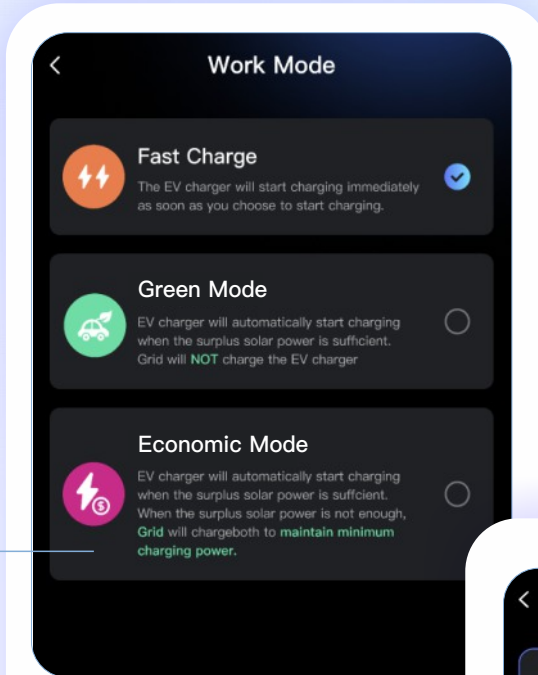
Work Mode

Fast Charge
The EV charger will start charging immediately as soon as you choose to start charging.

Green Mode
EV charger will automatically start charging when the surplus solar power is sufficient. Grid will NOT charge the EV charger

Economic Mode
EV charger will automatically start charging when the surplus solar power is suffcient. When the surplus solar power is not enough, Grid will chargeboth to maintain minimum charging power.